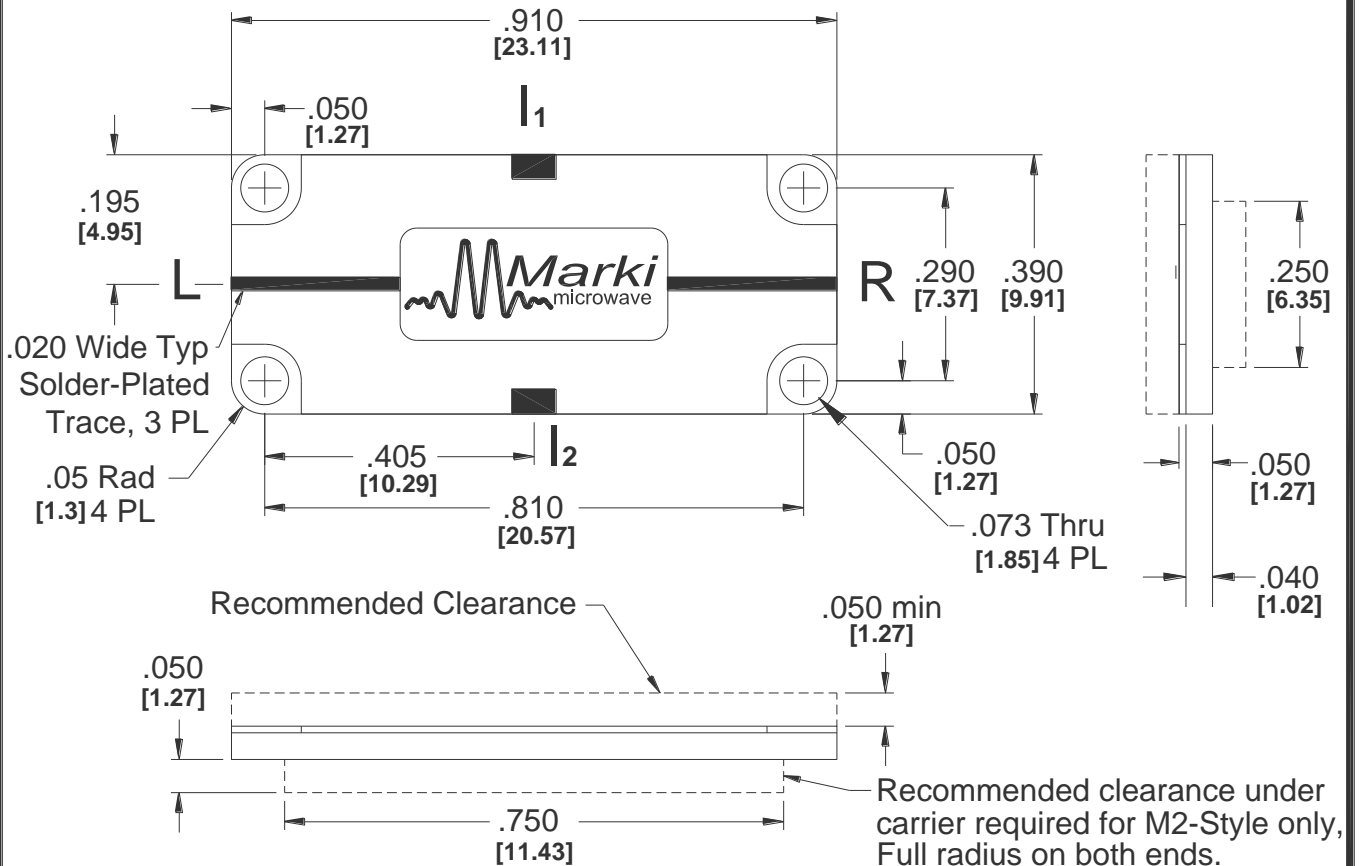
.910
[23.11]

.050
[1.27]

$I_1$

.195
[4.95]

L

Marki
microwave

R

.290
[7.37]

.390
[9.91]

.250
[6.35]

.020 Wide Typ
Solder-Plated
Trace, 3 PL

.05 Rad
[1.3] 4 PL

.405
[10.29]

$I_2$

.050
[1.27]

.810
[20.57]

.073 Thru
[1.85] 4 PL

.050
[1.27]

.040
[1.02]

Recommended Clearance

.050 min
[1.27]

.050
[1.27]

.750
[11.43]

Recommended clearance under carrier required for M2-Style only, Full radius on both ends.